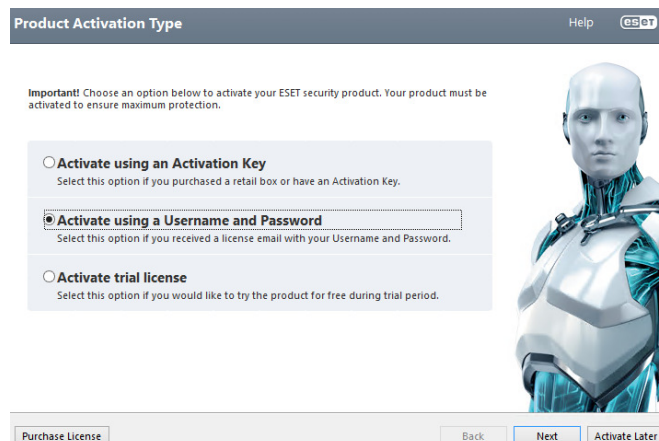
Product Activation Type

Help

eset

Important! Choose an option below to activate your ESET security product. Your product must be activated to ensure maximum protection.

Activate using an Activation Key
Select this option if you purchased a retail box or have an Activation Key.

Activate using a Username and Password
Select this option if you received a license email with your Username and Password.

Activate trial license
Select this option if you would like to try the product for free during trial period.

Purchase License

Back

Next

Activate Later